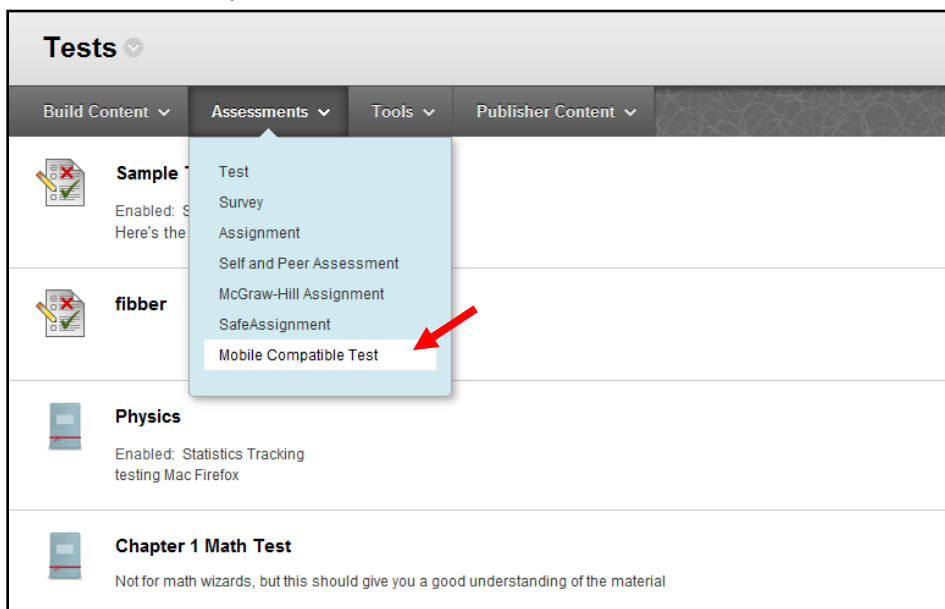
Tests

Build Content
Assessments
Tools
Publisher Content

Sample T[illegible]
Enabled: S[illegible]
Here's the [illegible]

Test
Survey
Assignment
Self and Peer Assessment
McGraw-Hill Assignment
SafeAssignment
Mobile Compatible Test

fibber

Physics
Enabled: Statistics Tracking
testing Mac Firefox

Chapter 1 Math Test
Not for math wizards, but this should give you a good understanding of the material